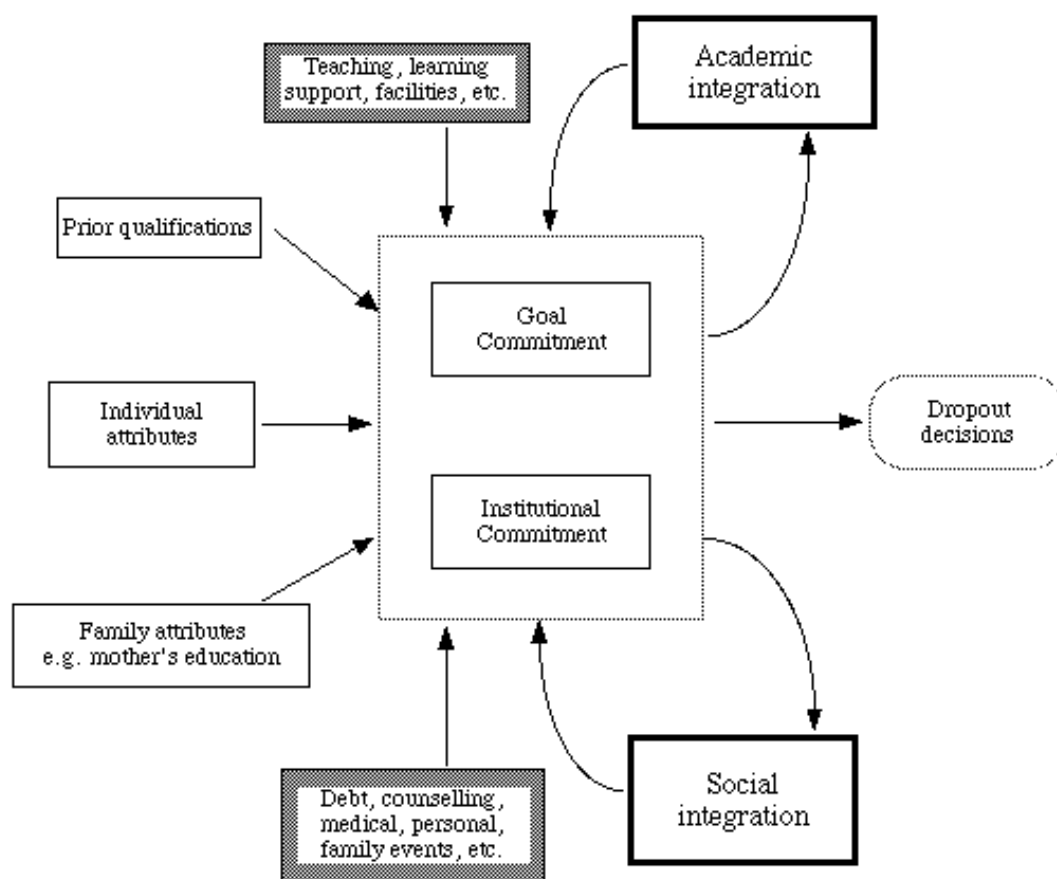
Teaching, learning support, facilities, etc.

Academic integration

Prior qualifications

Goal Commitment

Individual attributes

Dropout decisions

Institutional Commitment

Family attributes e.g. mother's education

Social integration

Debt, counselling, medical, personal, family events, etc.